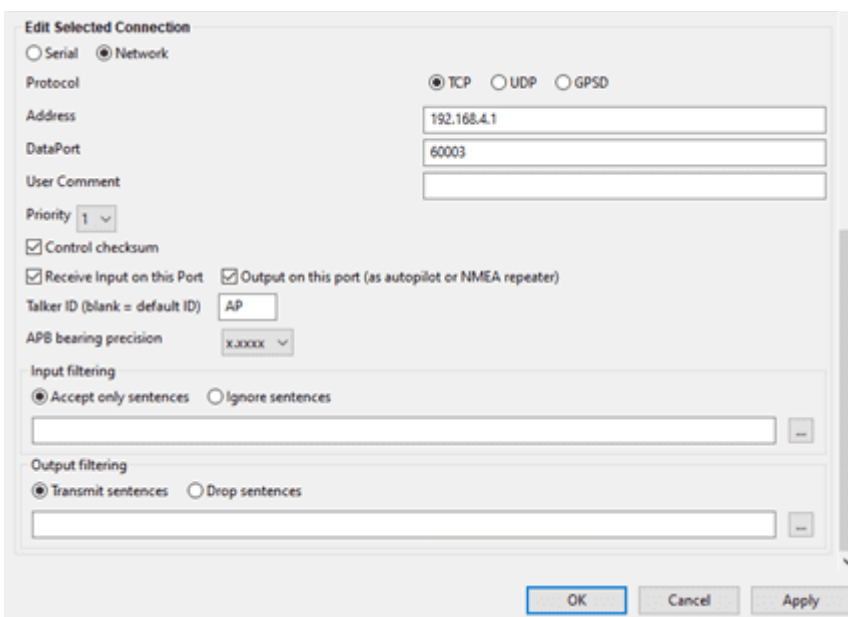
Edit Selected Connection

Serial Network

Protocol

TCP UDP GPSD

Address

192.168.4.1

DataPort

60003

User Comment

Priority 1

Control checksum

Receive Input on this Port

Output on this port (as autopilot or NMEA repeater)

Talker ID (blank = default ID)

AP

APB bearing precision

x.xxxx

Input filtering

Accept only sentences Ignore sentences

...

Output filtering

Transmit sentences Drop sentences

...

OK Cancel Apply